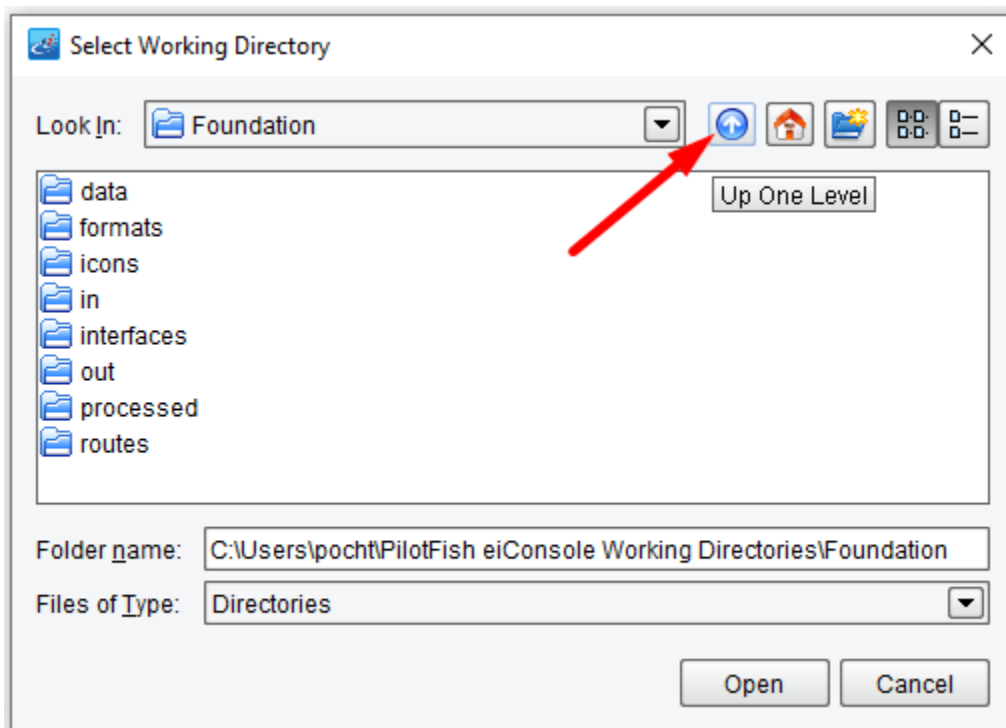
Select Working Directory

Look In: Foundation

Up One Level

data
formats
icons
in
interfaces
out
processed
routes

Folder name: C:\Users\pocht\PilotFish eiConsole Working Directories\Foundation

Files of Type: Directories

Open
Cancel